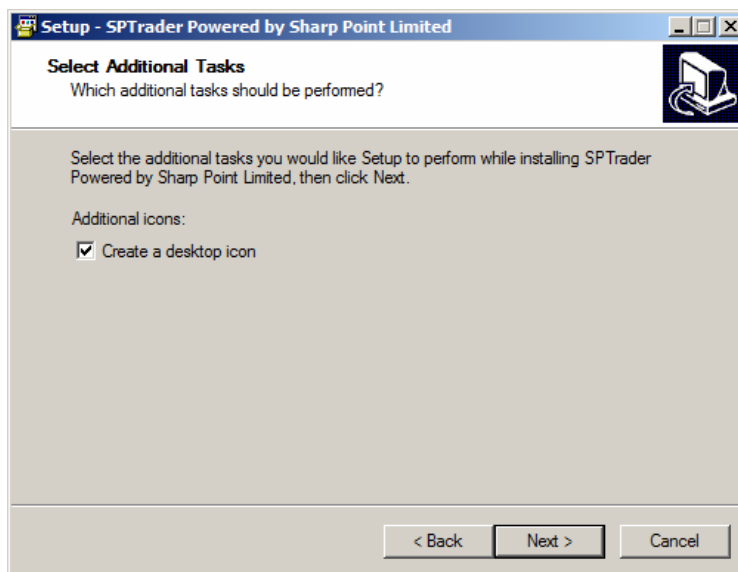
Setup - SPTrader Powered by Sharp Point Limited

Select Additional Tasks
Which additional tasks should be performed?

Select the additional tasks you would like Setup to perform while installing SPTrader Powered by Sharp Point Limited, then click Next.

Additional icons:

Create a desktop icon

< Back
Next >
Cancel